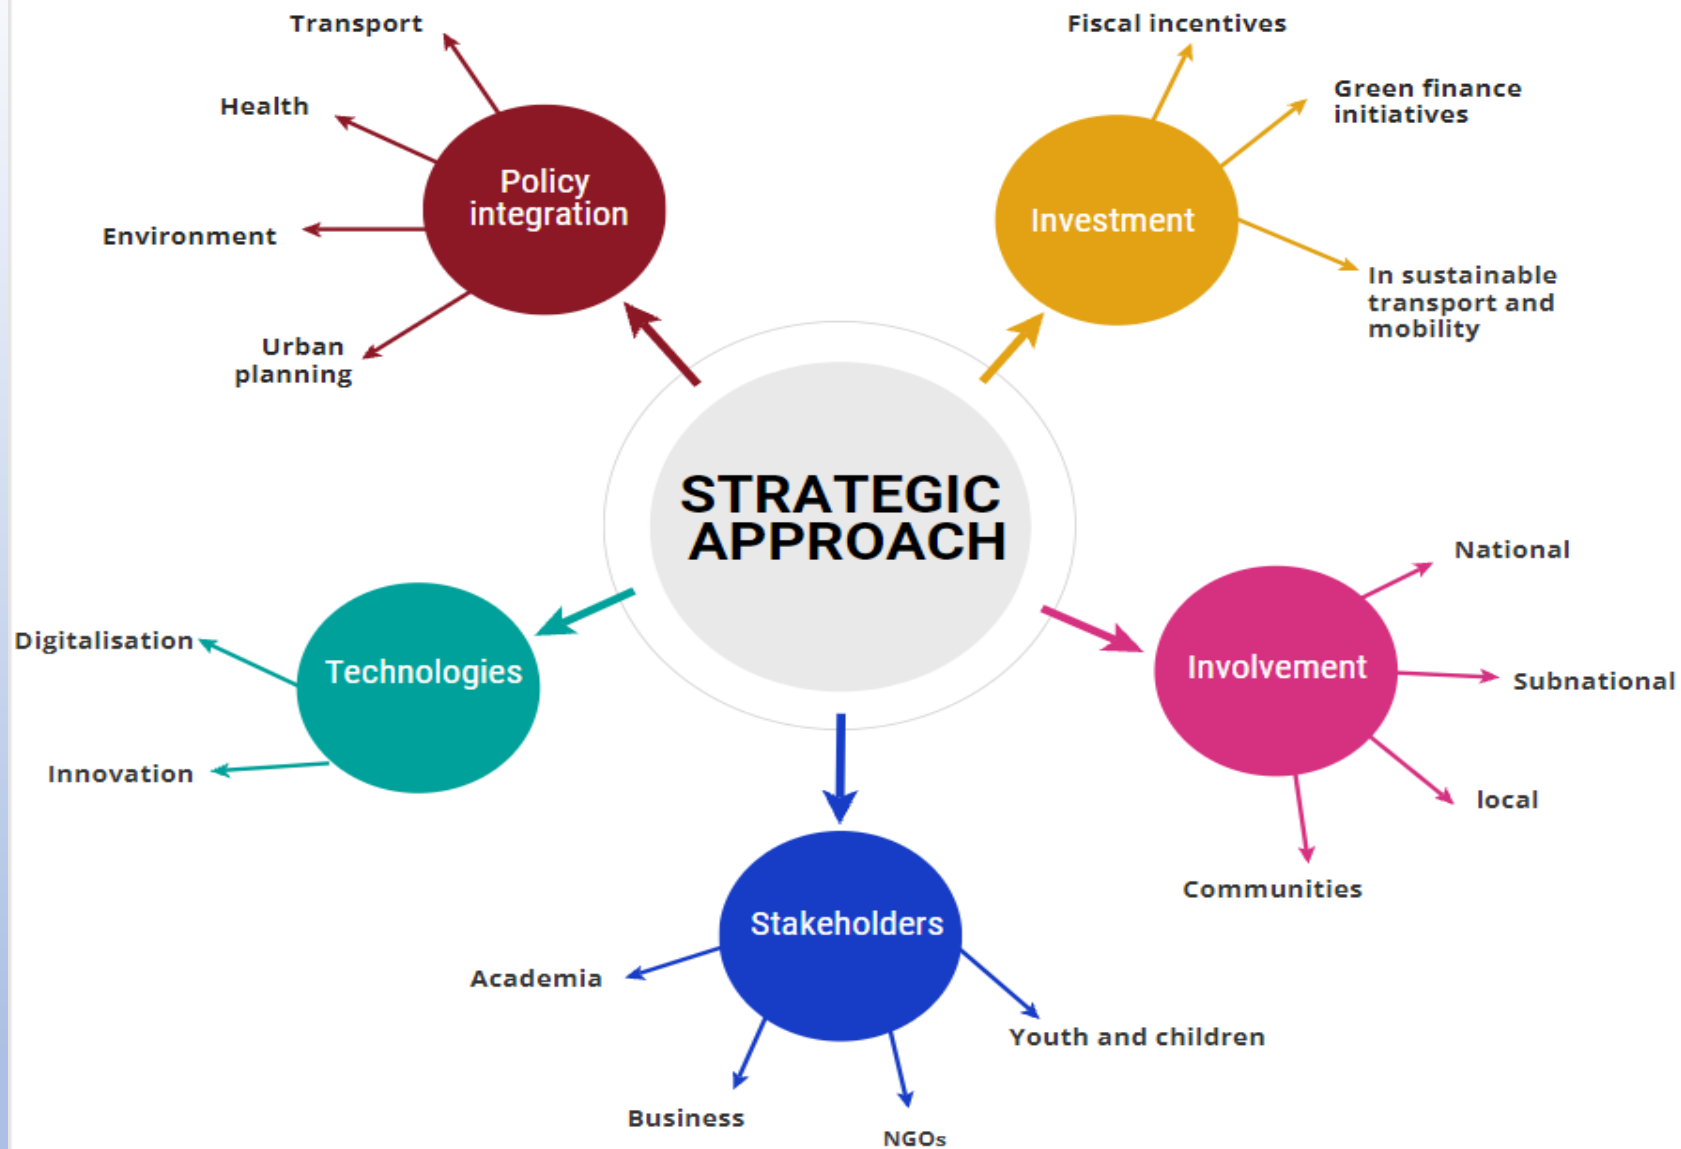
STRATEGIC APPROACH

Policy integration

Transport

Health

Environment

Urban planning

Investment

Fiscal incentives

Green finance initiatives

In sustainable transport and mobility

Involvement

National

Subnational

local

Communities

Stakeholders

Academia

Business

NGOs

Youth and children

Technologies

Digitalisation

Innovation